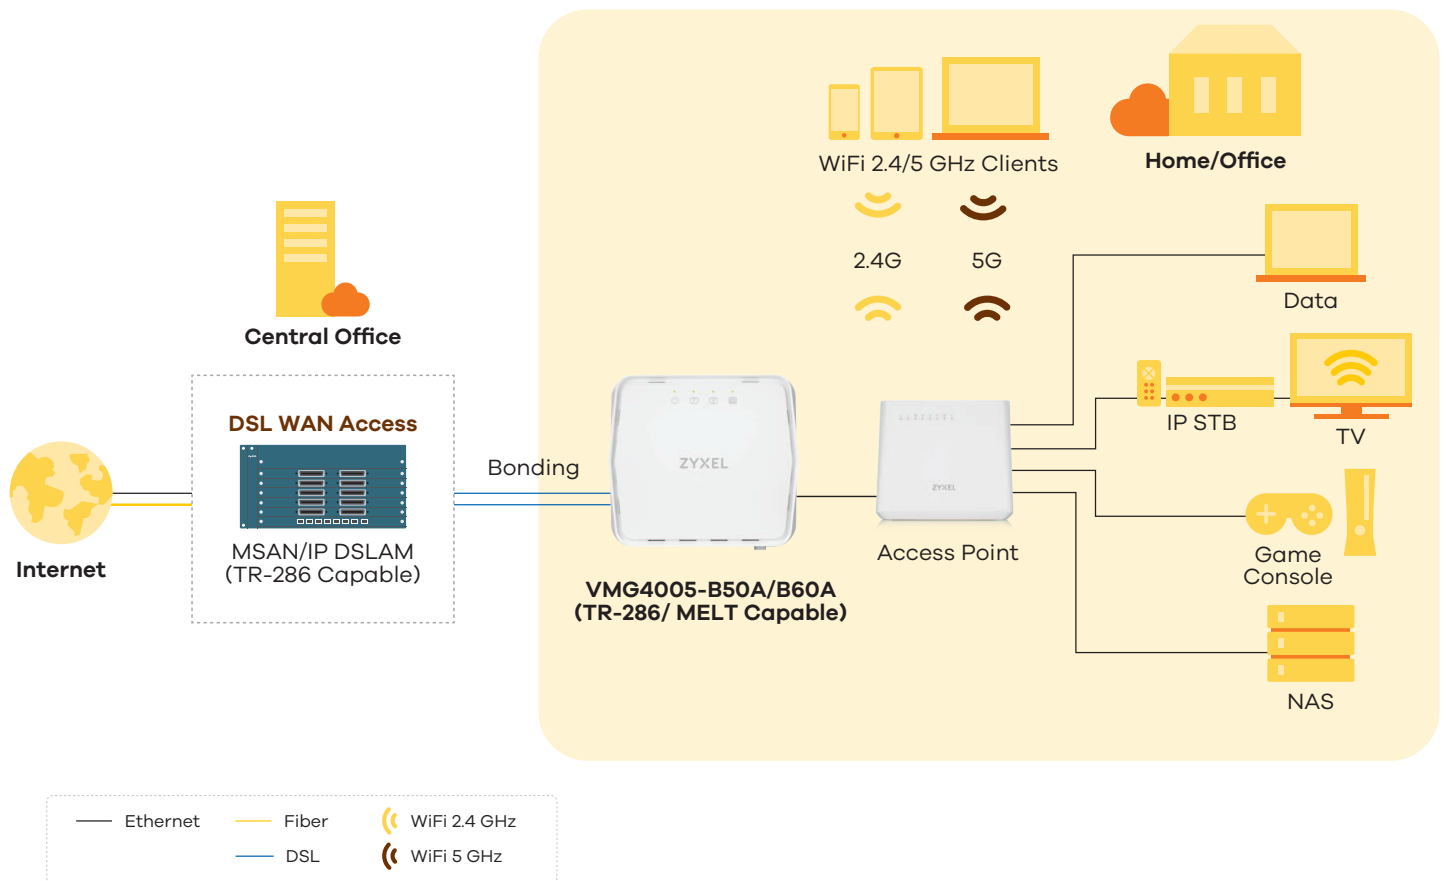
WiFi 2.4/5 GHz Clients

Home/Office

2.4G

5G

Data

Central Office

IP STB

TV

DSL WAN Access

Bonding

ZYXEL

ZYXEL

MSAN/IP DSLAM
(TR-286 Capable)

Access Point

Game Console

Internet

VMG4005-B50A/B60A
(TR-286/ MELT Capable)

NAS

Ethernet

Fiber

WiFi 2.4 GHz

DSL

WiFi 5 GHz